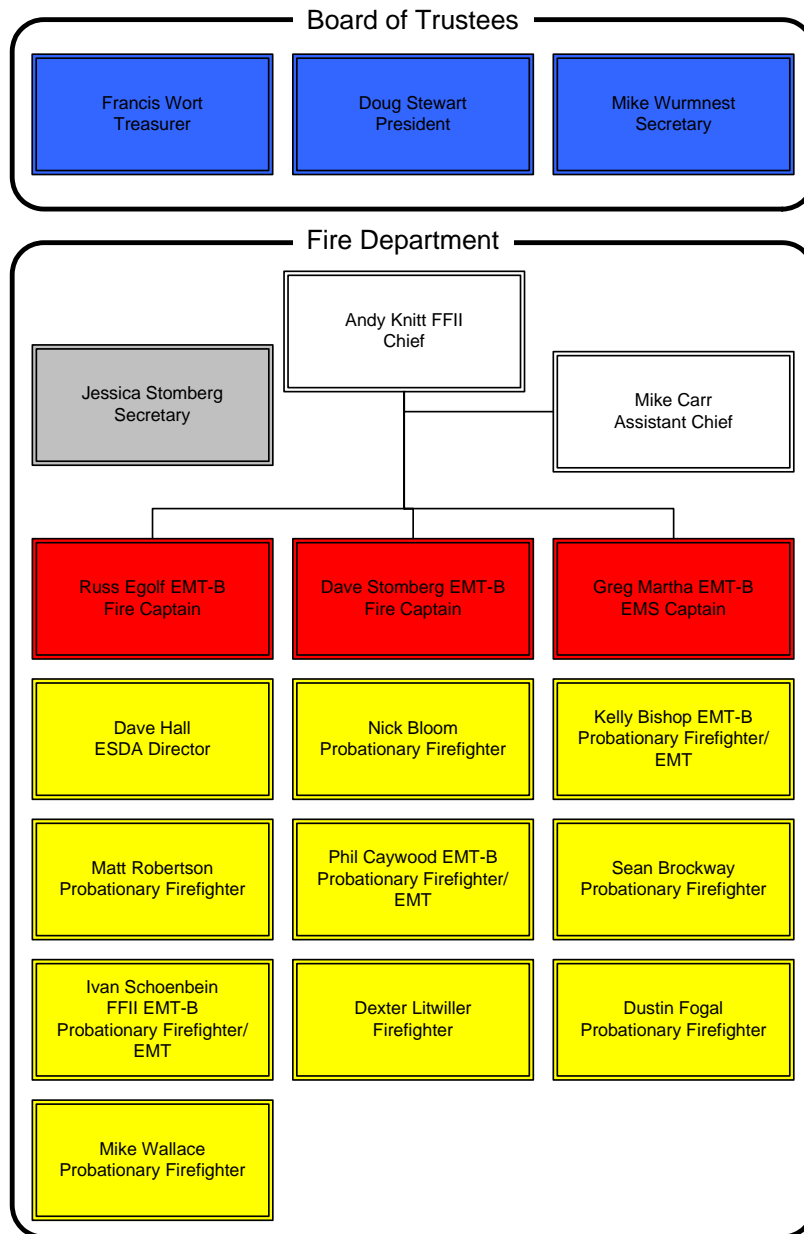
Board of Trustees

Francis Wort
Treasurer

Doug Stewart
President

Mike Wurmnest
Secretary

Fire Department

Andy Knitt FFII
Chief

Jessica Stomberg
Secretary

Mike Carr
Assistant Chief

Russ Egolf EMT-B
Fire Captain

Dave Stomberg EMT-B
Fire Captain

Greg Martha EMT-B
EMS Captain

Dave Hall
ESDA Director

Nick Bloom
Probationary Firefighter

Kelly Bishop EMT-B
Probationary Firefighter/
EMT

Matt Robertson
Probationary Firefighter

Phil Caywood EMT-B
Probationary Firefighter/
EMT

Sean Brockway
Probationary Firefighter

Ivan Schoenbein
FFII EMT-B
Probationary Firefighter/
EMT

Dexter Litwiller
Firefighter

Dustin Fogal
Probationary Firefighter

Mike Wallace
Probationary Firefighter